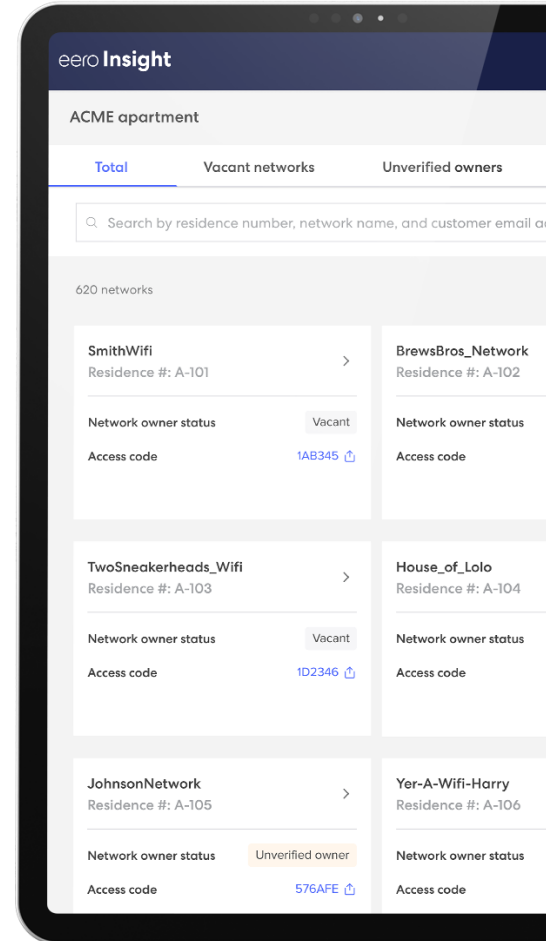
eero Insight

ACME apartment

Total Vacant networks Unverified owners

Search by residence number, network name, and customer email a

620 networks

SmithWifi
Residence #: A-101
Network owner status Vacant
Access code 1AB345

BrewsBros_Network
Residence #: A-102
Network owner status
Access code

TwoSneakerheads_Wifi
Residence #: A-103
Network owner status Vacant
Access code 1D2346

House_of_Lolo
Residence #: A-104
Network owner status
Access code

JohnsonNetwork
Residence #: A-105
Network owner status Unverified owner
Access code 576AFE

Yer-A-Wifi-Harry
Residence #: A-106
Network owner status
Access code